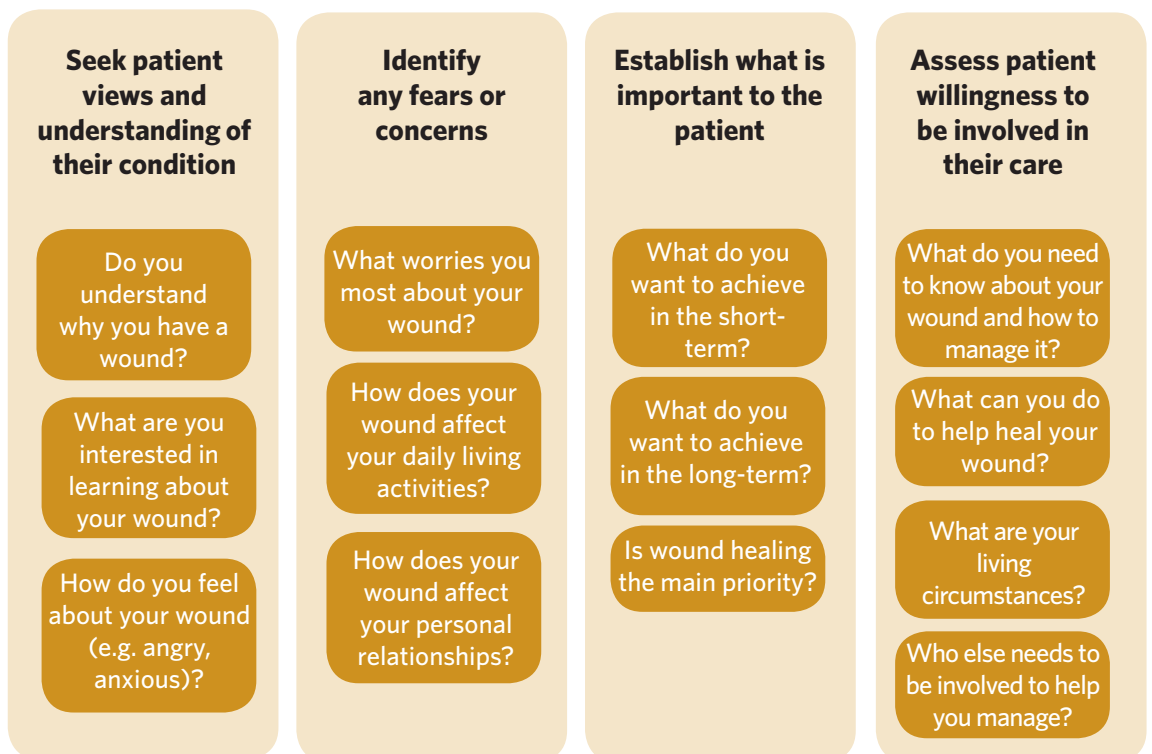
Seek patient views and understanding of their condition

Do you understand why you have a wound?

What are you interested in learning about your wound?

How do you feel about your wound (e.g. angry, anxious)?

Identify any fears or concerns

What worries you most about your wound?

How does your wound affect your daily living activities?

How does your wound affect your personal relationships?

Establish what is important to the patient

What do you want to achieve in the short-term?

What do you want to achieve in the long-term?

Is wound healing the main priority?

Assess patient willingness to be involved in their care

What do you need to know about your wound and how to manage it?

What can you do to help heal your wound?

What are your living circumstances?

Who else needs to be involved to help you manage?